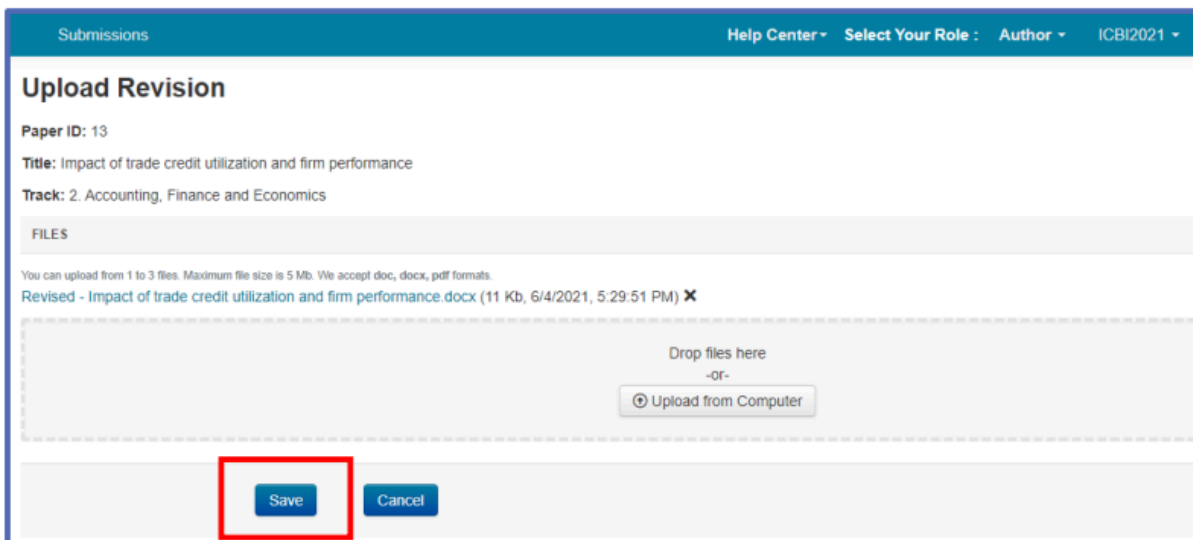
Submissions Help Center ▾ Select Your Role : Author ▾ ICBI2021 ▾

Upload Revision

Paper ID: 13

Title: Impact of trade credit utilization and firm performance

Track: 2. Accounting, Finance and Economics

FILES

You can upload from 1 to 3 files. Maximum file size is 5 Mb. We accept doc, docx, pdf formats.

Revised - Impact of trade credit utilization and firm performance.docx (11 Kb, 6/4/2021, 5:29:51 PM) ✕

Drop files here
-or-
Upload from Computer

Save Cancel